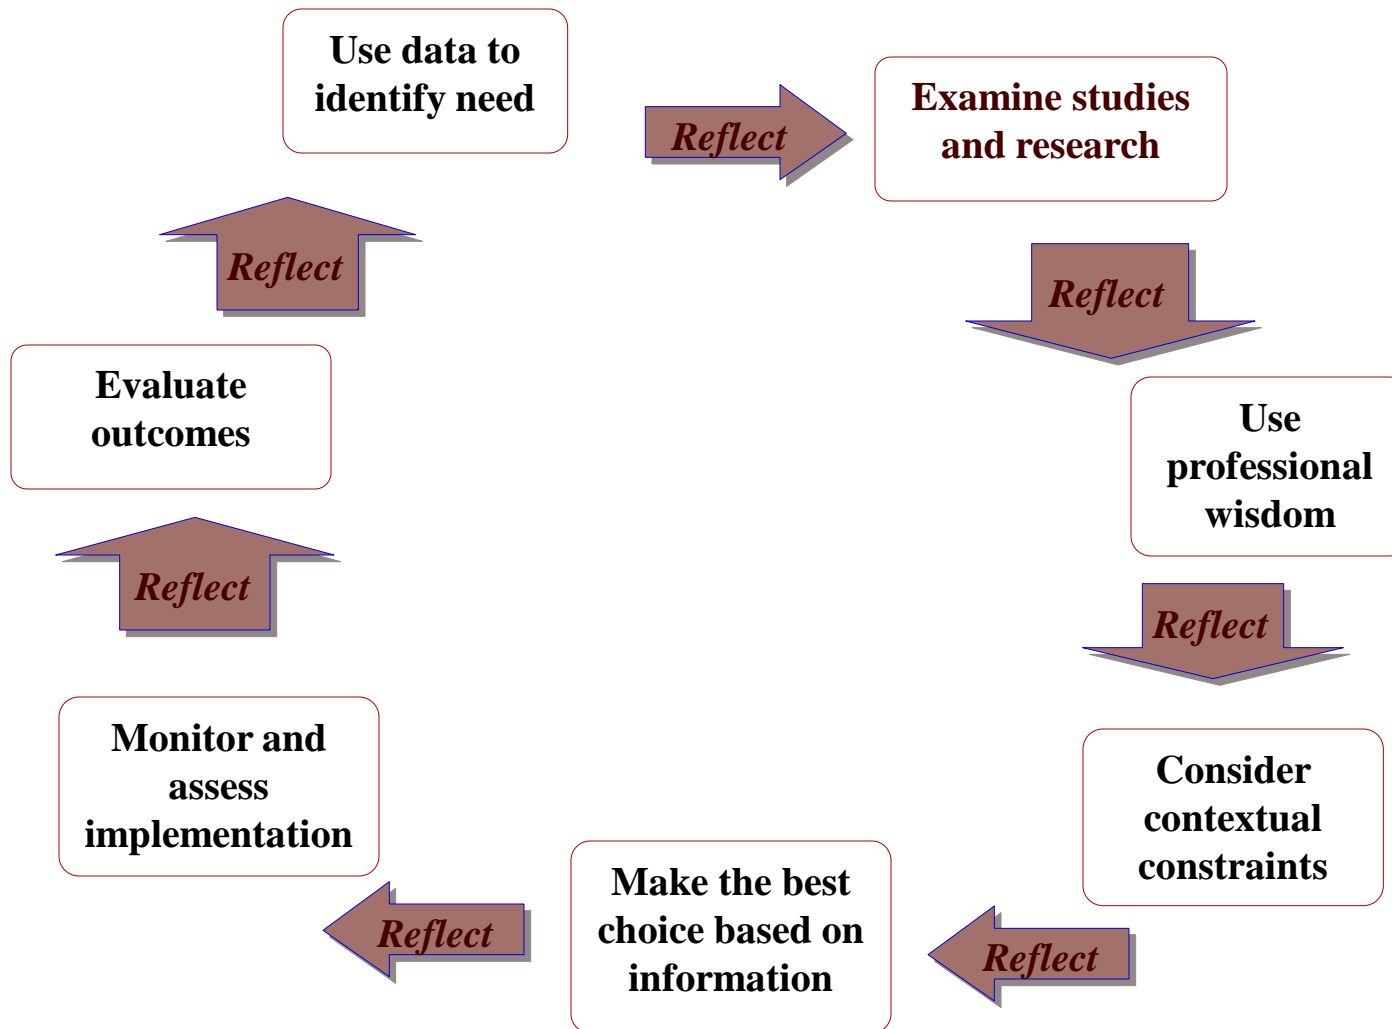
Use data to identify need

Reflect

Examine studies and research

Reflect

Use professional wisdom

Reflect

Consider contextual constraints

Reflect

Make the best choice based on information

Reflect

Monitor and assess implementation

Reflect

Evaluate outcomes

Reflect